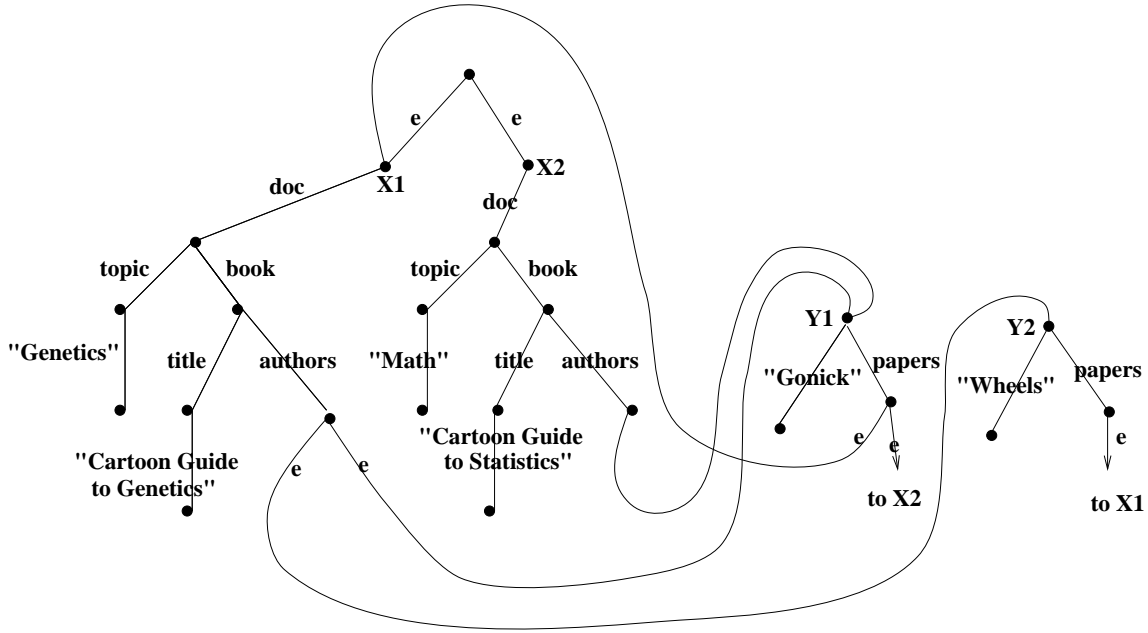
e
e
X1
X2
doc
doc
topic
book
topic
book
"Genetics"
title
authors
"Math"
title
authors
Y1
papers
Y2
papers
"Gonick"
"Wheels"
"Cartoon Guide to Genetics"
"Cartoon Guide to Statistics"
e
e
e
e
e
to X2
to X1